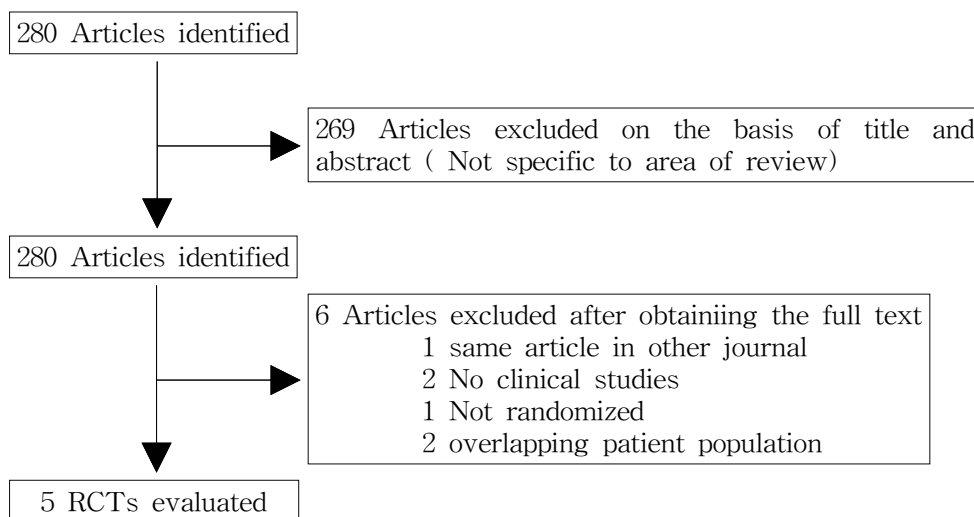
280 Articles identified

269 Articles excluded on the basis of title and abstract ( Not specific to area of review)

280 Articles identified

6 Articles excluded after obtainiing the full text
1 same article in other journal
2 No clinical studies
1 Not randomized
2 overlapping patient population

5 RCTs evaluated